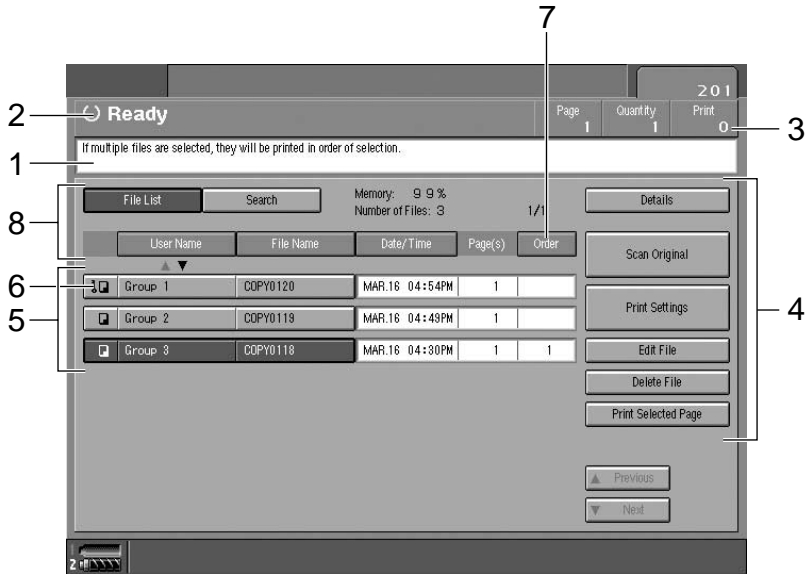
7

201

2

Ready

Page 1

Quantity 1

Print 0

3

1

If multiple files are selected, they will be printed in order of selection.

8

File List

Search

Memory: 99%
Number of Files: 3

1/1

Details

| User Name | File Name | Date/Time | Page(s) | Order |
|---|---|---|---|---|
| Group 1 | COPY0120 | MAR.16 04:54PM | 1 | |
| Group 2 | COPY0119 | MAR.16 04:49PM | 1 | |
| Group 3 | COPY0118 | MAR.16 04:30PM | 1 | 1 |

6

5

Scan Original

Print Settings

4

Edit File

Delete File

Print Selected Page

Previous

Next

2